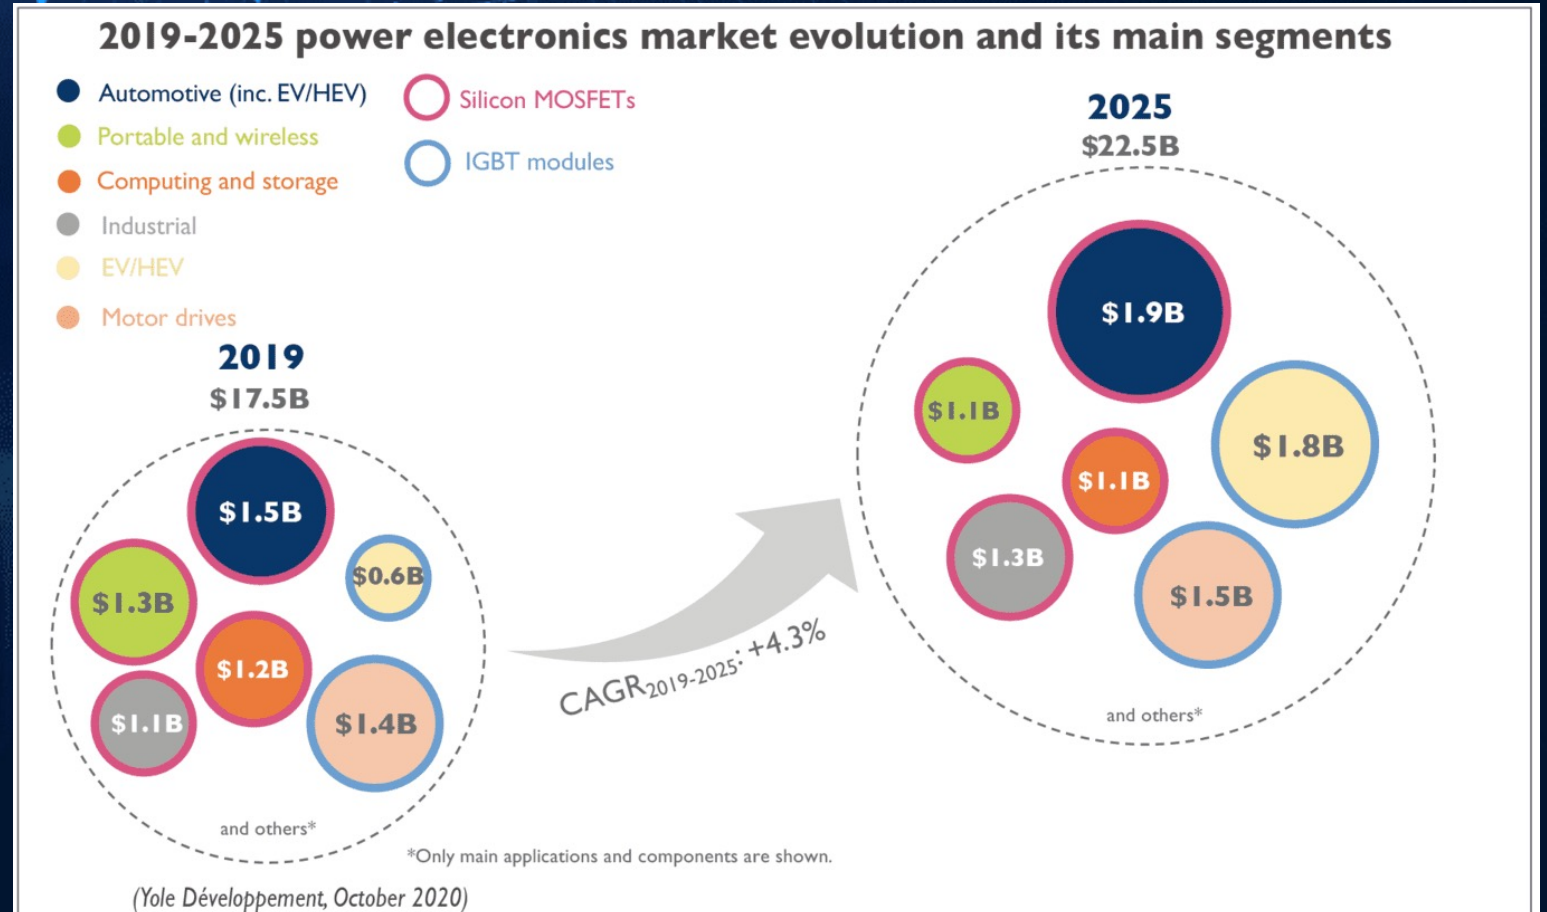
2019-2025 power electronics market evolution and its main segments

Automotive (inc. EV/HEV)
Portable and wireless
Computing and storage
Industrial
EV/HEV
Motor drives

Silicon MOSFETs
IGBT modules

2019
$17.5B

$1.5B
$1.3B
$0.6B
$1.2B
$1.1B
$1.4B

and others*

CAGR$_{2019-2025}$: +4.3%

2025
$22.5B

$1.9B
$1.1B
$1.8B
$1.1B
$1.3B
$1.5B

and others*

*Only main applications and components are shown.

(Yole Développement, October 2020)